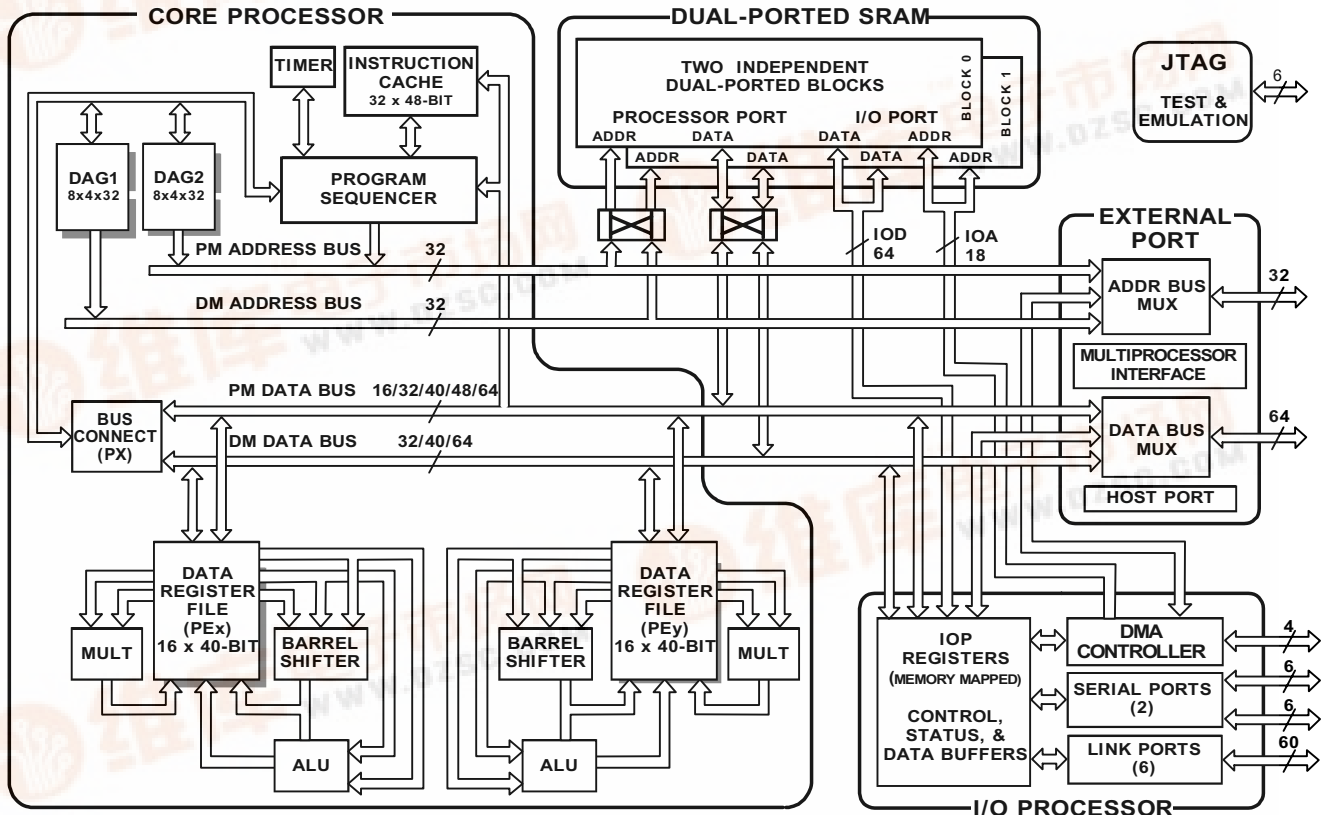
CORE PROCESSOR

TIMER

INSTRUCTION CACHE
32 x 48-BIT

DAG1
8x4x32

DAG2
8x4x32

PROGRAM SEQUENCER

PM ADDRESS BUS

32

DM ADDRESS BUS

32

PM DATA BUS 16/32/40/48/64

BUS CONNECT (PX)

DM DATA BUS 32/40/64

DATA REGISTER FILE (PEx) 16 x 40-BIT

MULT

BARREL SHIFTER

ALU

BARREL SHIFTER

DATA REGISTER FILE (PEy) 16 x 40-BIT

MULT

ALU

DUAL-PORTED SRAM

TWO INDEPENDENT DUAL-PORTED BLOCKS

BLOCK 0

BLOCK 1

PROCESSOR PORT

I/O PORT

ADDR

DATA

DATA

ADDR

ADDR

DATA

DATA

ADDR

IOD
64

IOA
18

JTAG

TEST & EMULATION

6

EXTERNAL PORT

ADDR BUS MUX

32

MULTIPROCESSOR INTERFACE

DATA BUS MUX

64

HOST PORT

IOP REGISTERS
(MEMORY MAPPED)

CONTROL, STATUS, & DATA BUFFERS

DMA CONTROLLER

4

SERIAL PORTS (2)

6

6

LINK PORTS (6)

60

I/O PROCESSOR